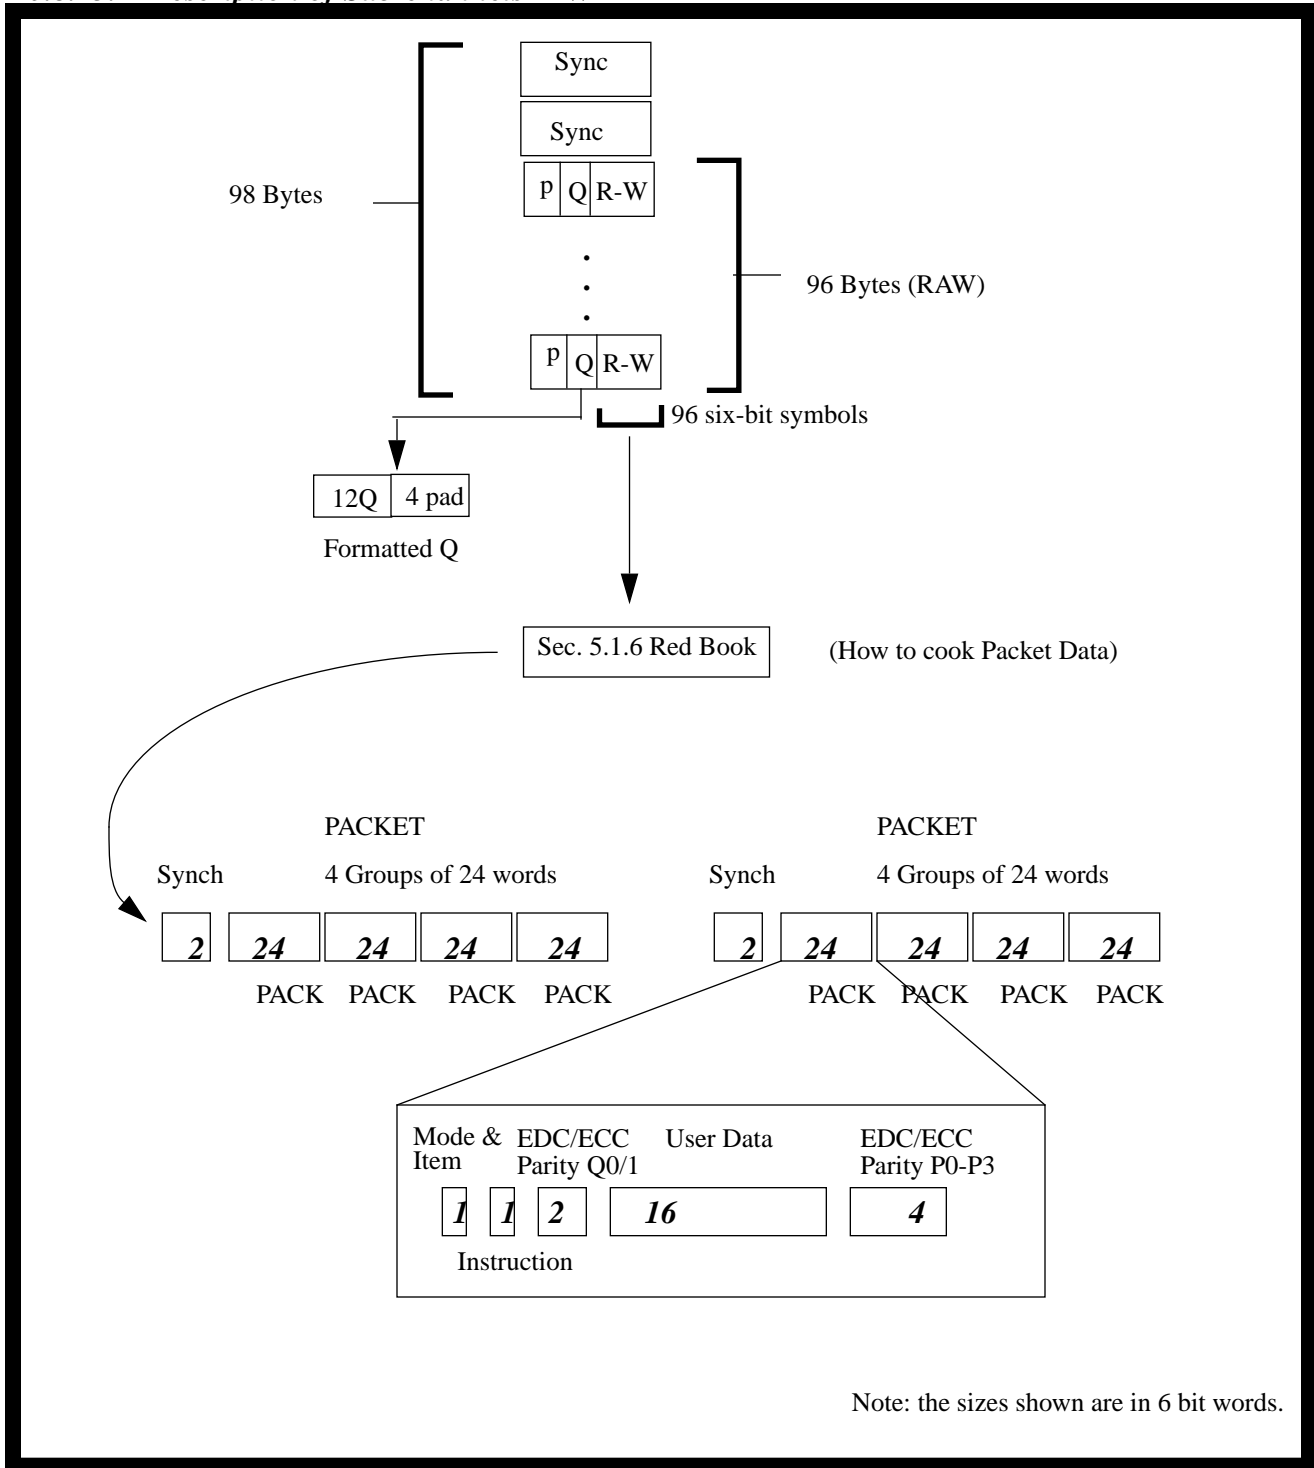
Sync

Sync

98 Bytes

p Q R-W

.
.
.

96 Bytes (RAW)

p Q R-W

96 six-bit symbols

12Q 4 pad

Formatted Q

Sec. 5.1.6 Red Book

(How to cook Packet Data)

PACKET

Synch 4 Groups of 24 words

2 24 24 24 24

PACK PACK PACK PACK

PACKET

Synch 4 Groups of 24 words

2 24 24 24 24

PACK PACK PACK PACK

Mode & Item EDC/ECC Parity Q0/1 User Data EDC/ECC Parity P0-P3

1 1 2 16 4

Instruction

Note: the sizes shown are in 6 bit words.